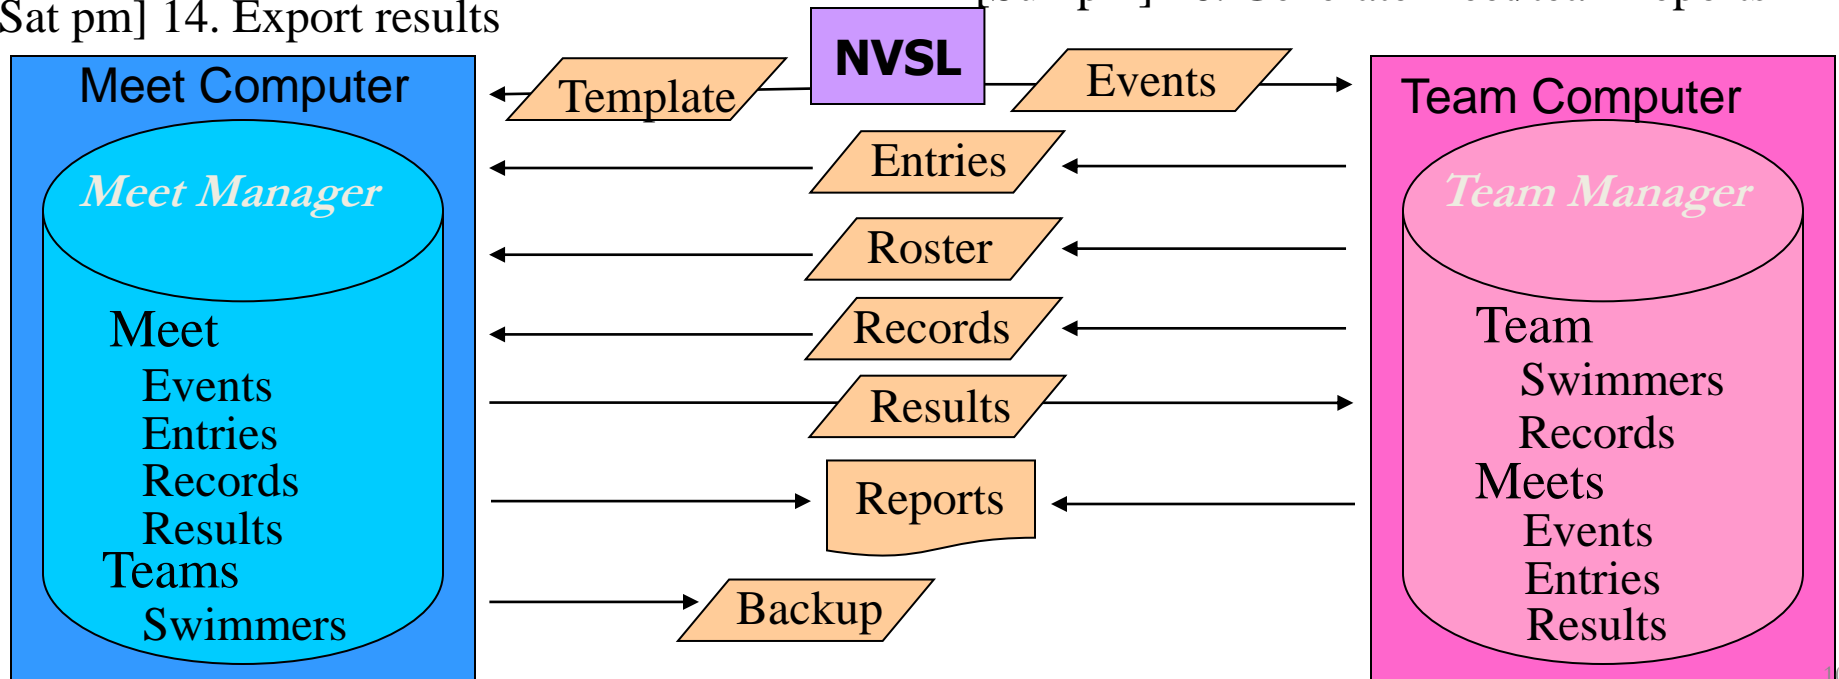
Sat pm] 14. Export results

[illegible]

NVSL

Meet Computer

Meet Manager

Meet
Events
Entries
Records
Results
Teams
Swimmers

Template

Events

Entries

Roster

Records

Results

Reports

Backup

Team Computer

Team Manager

Team
Swimmers
Records
Meets
Events
Entries
Results